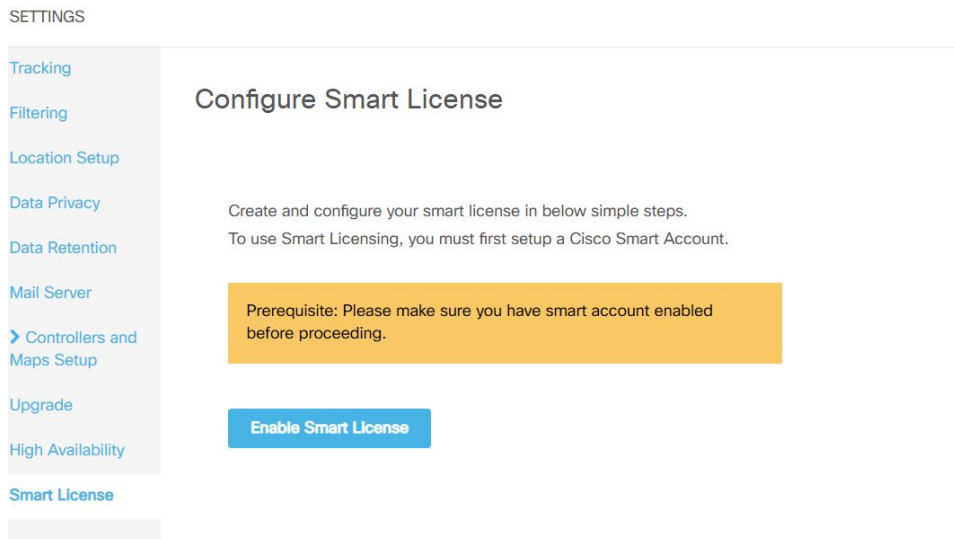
SETTINGS

Tracking

Filtering

Location Setup

Data Privacy

Data Retention

Mail Server

Controllers and Maps Setup

Upgrade

High Availability

Smart License

Configure Smart License

Create and configure your smart license in below simple steps.
To use Smart Licensing, you must first setup a Cisco Smart Account.

Prerequisite: Please make sure you have smart account enabled before proceeding.

Enable Smart License